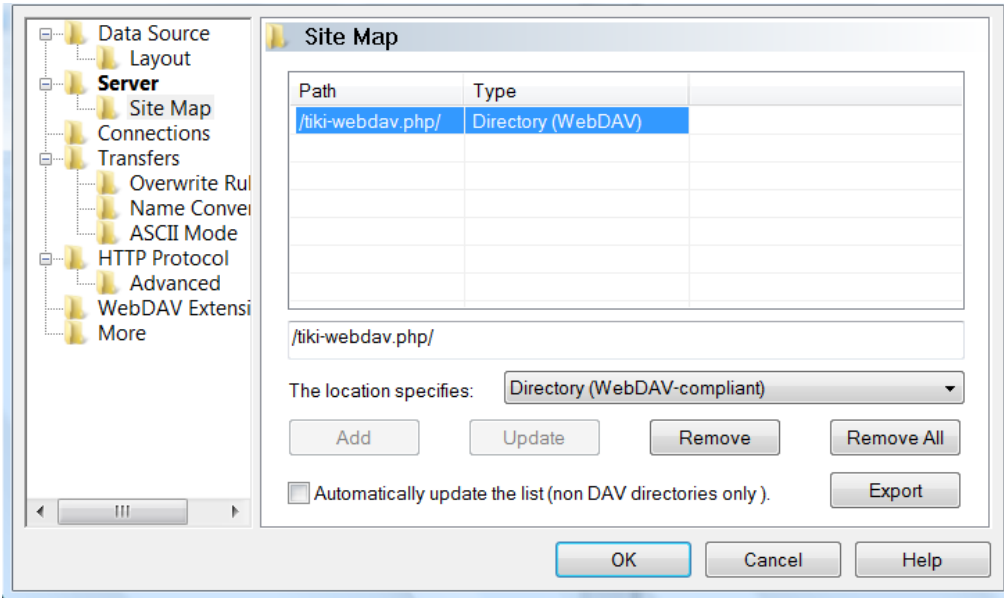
Data Source
Layout
Server
Site Map
Connections
Transfers
Overwrite Rul
Name Conver
ASCII Mode
HTTP Protocol
Advanced
WebDAV Extensi
More

Site Map

| Path | Type |
|---|---|
| /tiki-webdav.php/ | Directory (WebDAV) |

/tiki-webdav.php/

The location specifies: Directory (WebDAV-compliant)

Add
Update
Remove
Remove All

Automatically update the list (non DAV directories only ).
Export

OK
Cancel
Help